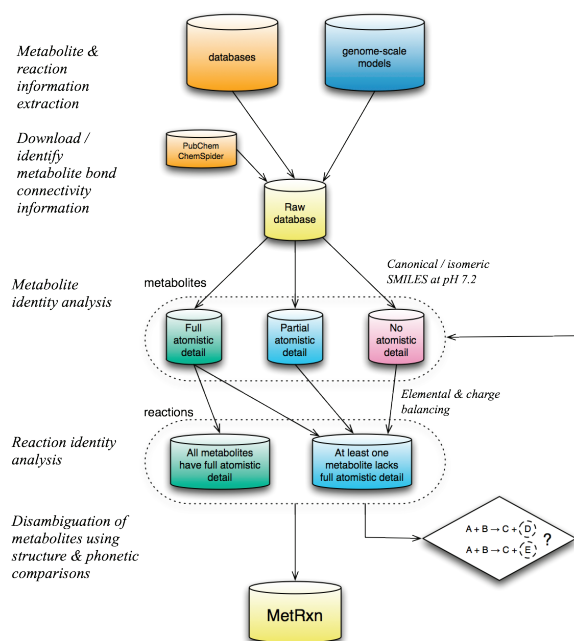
Metabolite & reaction information extraction

databases

genome-scale models

Download / identify metabolite bond connectivity information

PubChem
ChemSpider

Raw database

Metabolite identity analysis

metabolites

Canonical / isomeric SMILES at pH 7.2

Full atomistic detail

Partial atomistic detail

No atomistic detail

Elemental & charge balancing

reactions

Reaction identity analysis

All metabolites have full atomistic detail

At least one metabolite lacks full atomistic detail

Disambiguation of metabolites using structure & phonetic comparisons

A + B → C + D

A + B → C + E

?

MetRxn